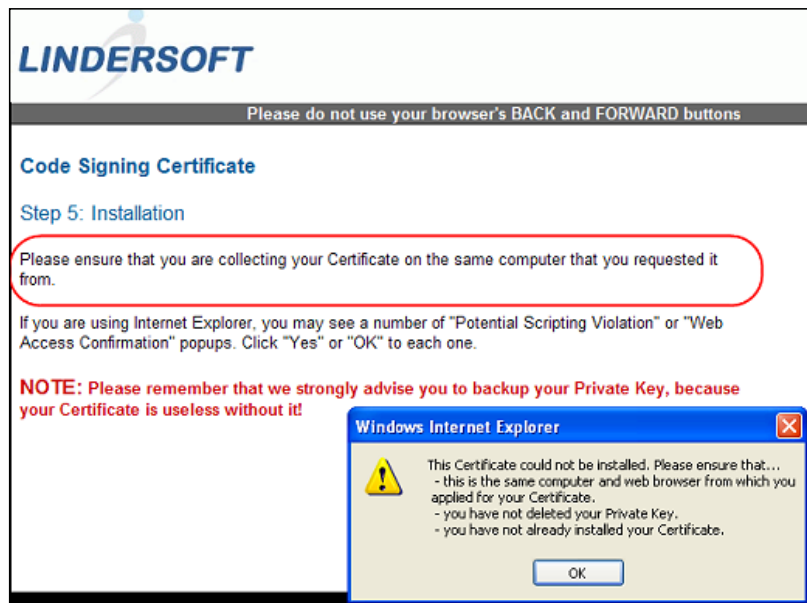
LINDERSOFT

Please do not use your browser's BACK and FORWARD buttons

Code Signing Certificate

Step 5: Installation

Please ensure that you are collecting your Certificate on the same computer that you requested it from.

If you are using Internet Explorer, you may see a number of "Potential Scripting Violation" or "Web Access Confirmation" popups. Click "Yes" or "OK" to each one.

NOTE: Please remember that we strongly advise you to backup your Private Key, because your Certificate is useless without it!

Windows Internet Explorer

This Certificate could not be installed. Please ensure that...
- this is the same computer and web browser from which you applied for your Certificate.
- you have not deleted your Private Key.
- you have not already installed your Certificate.

OK